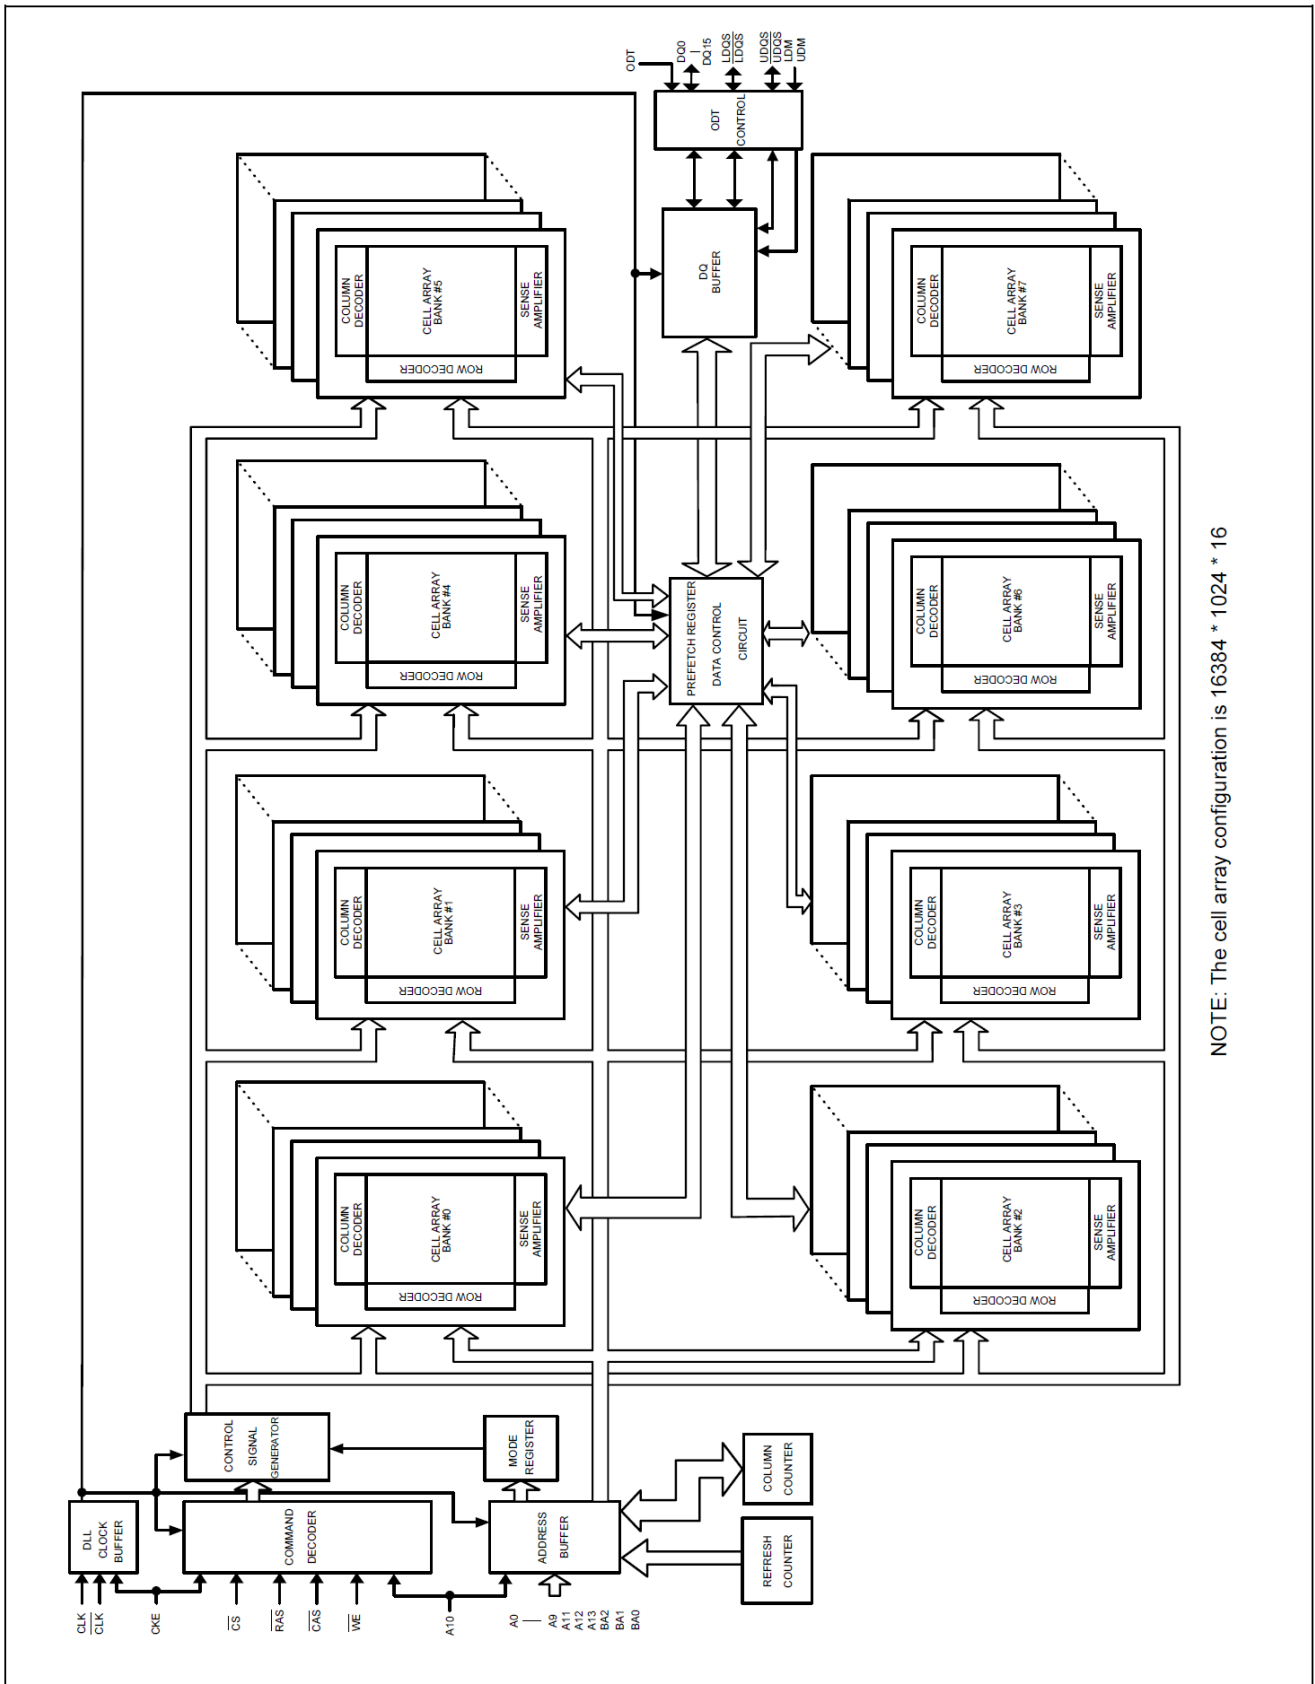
ODT
DQ0
|
DQ15
LDQS
$\overline{LDQS}$
UDQS
$\overline{UDQS}$
LDM
UDM

ODT CONTROL

DQ BUFFER

COLUMN DECODER
CELL ARRAY BANK #5
SENSE AMPLIFIER
ROW DECODER

COLUMN DECODER
CELL ARRAY BANK #7
SENSE AMPLIFIER
ROW DECODER

COLUMN DECODER
CELL ARRAY BANK #4
SENSE AMPLIFIER
ROW DECODER

PREFETCH REGISTER
DATA CONTROL
CIRCUIT

COLUMN DECODER
CELL ARRAY BANK #6
SENSE AMPLIFIER
ROW DECODER

COLUMN DECODER
CELL ARRAY BANK #1
SENSE AMPLIFIER
ROW DECODER

COLUMN DECODER
CELL ARRAY BANK #3
SENSE AMPLIFIER
ROW DECODER

COLUMN DECODER
CELL ARRAY BANK #0
SENSE AMPLIFIER
ROW DECODER

COLUMN DECODER
CELL ARRAY BANK #2
SENSE AMPLIFIER
ROW DECODER

NOTE: The cell array configuration is 16384 * 1024 * 16

CONTROL SIGNAL GENERATOR

MODE REGISTER

COLUMN COUNTER

DLL CLOCK BUFFER

COMMAND DECODER

ADDRESS BUFFER

REFRESH COUNTER

CLK
$\overline{CLK}$
CKE
$\overline{CS}$
$\overline{RAS}$
$\overline{CAS}$
$\overline{WE}$
A10
A0
|
A9
A11
A12
A13
BA2
BA1
BA0